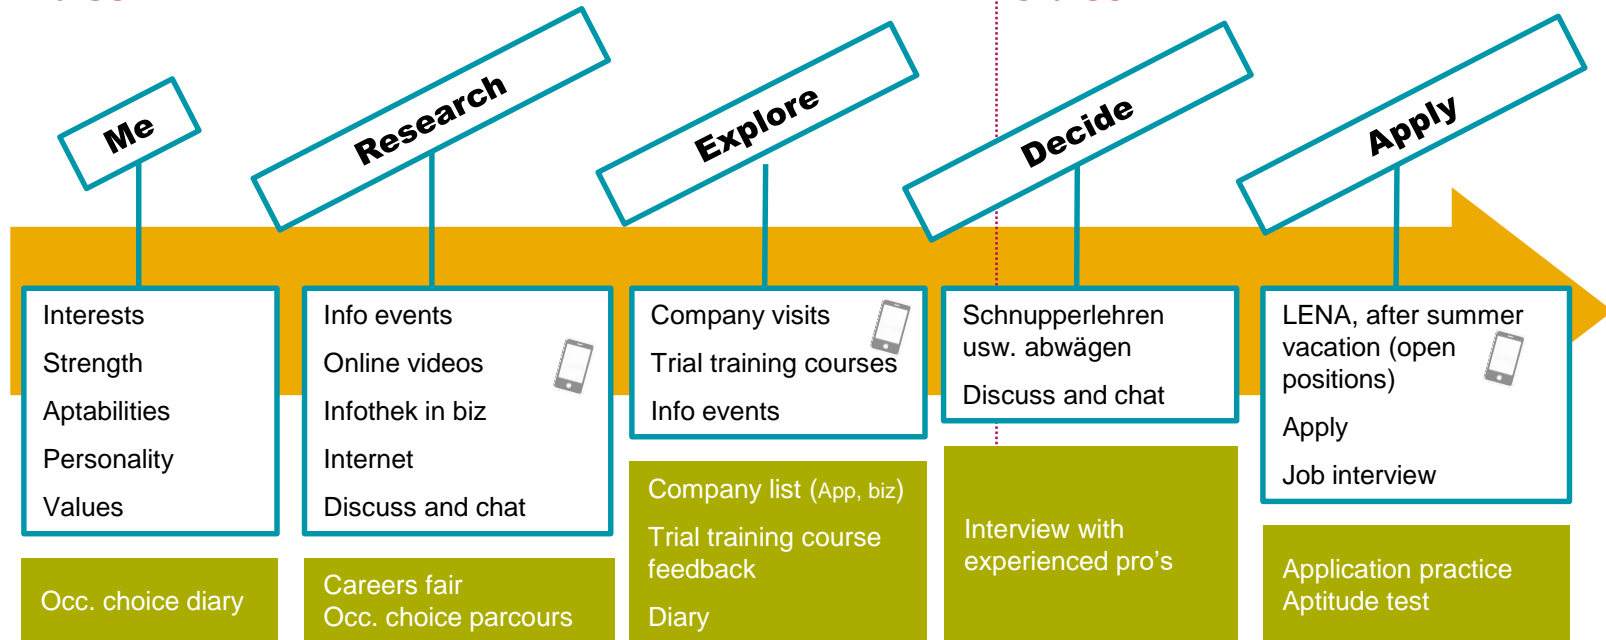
Me

Research

Explore

Decide

Apply

Interests

Strength

Aptabilities

Personality

Values

Info events

Online videos

Infothek in biz

Internet

Discuss and chat

Company visits

Trial training courses

Info events

Schnupperlehren usw. abwägen

Discuss and chat

LENA, after summer vacation (open positions)

Apply

Job interview

Occ. choice diary

Careers fair
Occ. choice parcours

Company list (App, biz)

Trial training course feedback

Diary

Interview with experienced pro’s

Application practice
Aptitude test